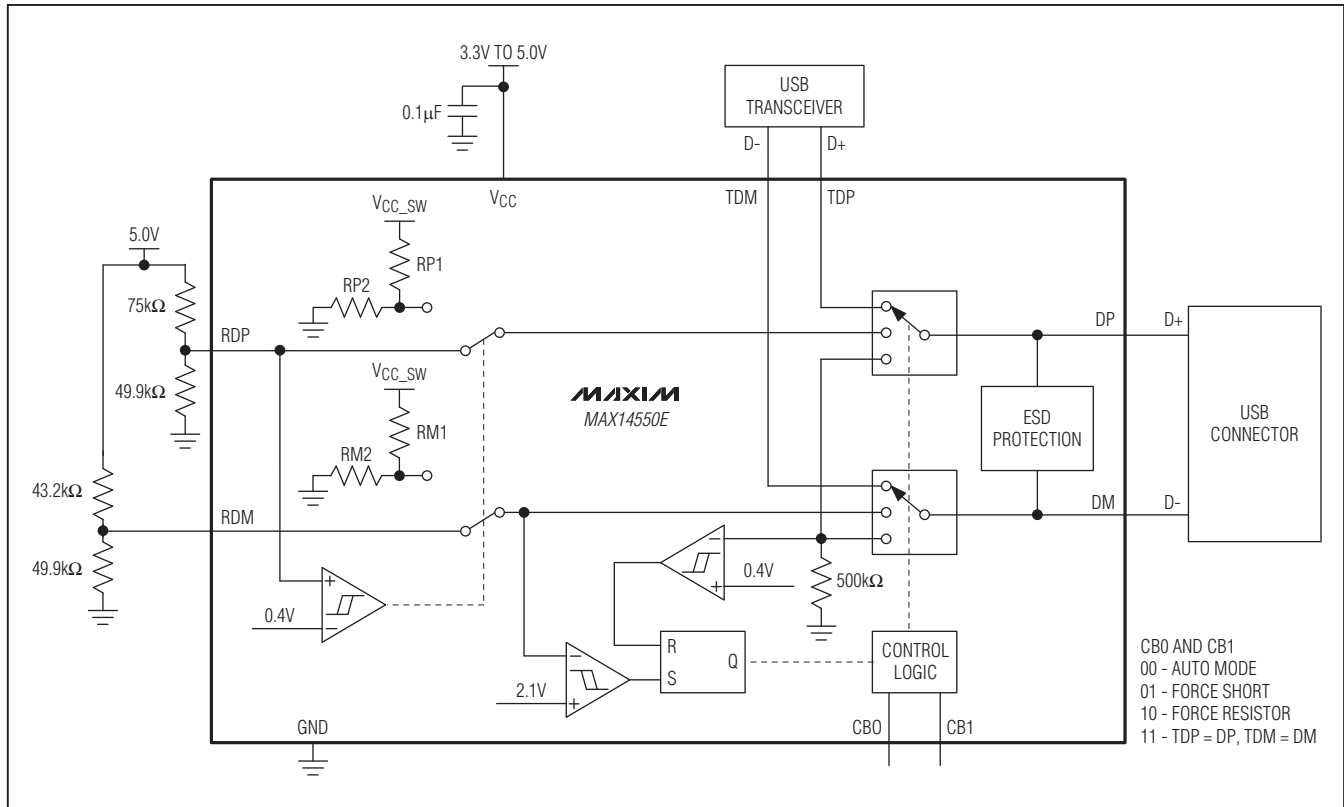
3.3V TO 5.0V

0.1μF

USB TRANSCEIVER

D-

D+

$V_{CC}$

TDM

TDP

$V_{CC\_SW}$

5.0V

RP1

RP2

75kΩ

RDP

DP

D+

49.9kΩ

$V_{CC\_SW}$

MAXIM

MAX14550E

ESD PROTECTION

USB CONNECTOR

RM1

RM2

43.2kΩ

RDM

DM

D-

49.9kΩ

−

+

0.4V

500kΩ

+

−

0.4V

R

Q

CONTROL LOGIC

−

S

2.1V

+

GND

CB0

CB1

CB0 AND CB1
00 - AUTO MODE
01 - FORCE SHORT
10 - FORCE RESISTOR
11 - TDP = DP, TDM = DM